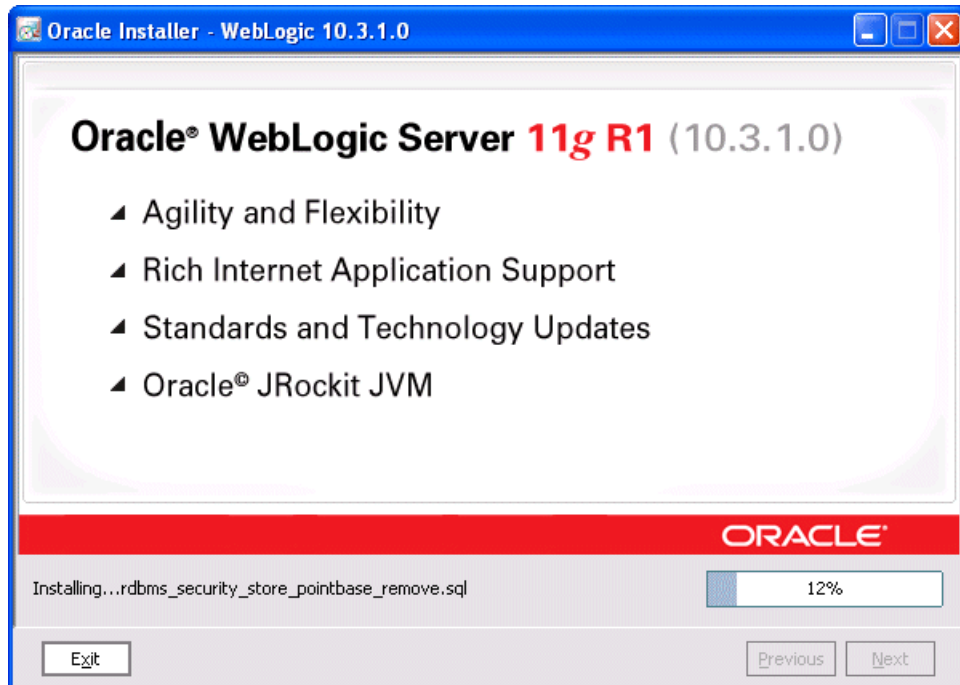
Oracle Installer - WebLogic 10.3.1.0

Oracle® WebLogic Server 11g R1 (10.3.1.0)

◢ Agility and Flexibility

◢ Rich Internet Application Support

◢ Standards and Technology Updates

◢ Oracle® JRockit JVM

ORACLE

Installing...rdbms_security_store_pointbase_remove.sql

12%

Exit

Previous

Next